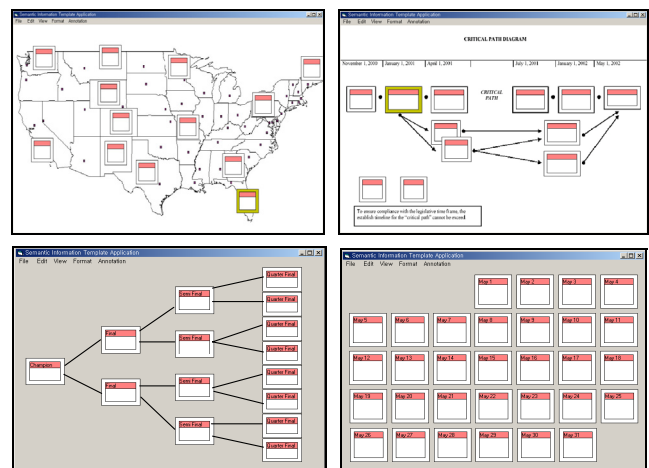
Semantic Information Template Application
File Edit View Format Annotation

Semantic Information Template Application
File Edit View Format Annotation

CRITICAL PATH DIAGRAM

November 1, 2000 | January 1, 2001 | April 1, 2001 | July 1, 2001 | January 1, 2002 | May 1, 2002

CRITICAL PATH

To ensure compliance with the legislative time frame, the establish timeline for the "critical path" cannot be exceed

Semantic Information Template Application
File Edit View Format Annotation

Champion
Final
Final
Semi Final
Semi Final
Semi Final
Semi Final
Quarter Final
Quarter Final
Quarter Final
Quarter Final
Quarter Final
Quarter Final
Quarter Final
Quarter Final

Semantic Information Template Application
File Edit View Format Annotation

May 1 May 2 May 3 May 4
May 5 May 6 May 7 May 8 May 9 May 10 May 11
May 12 May 13 May 14 May 15 May 16 May 17 May 18
May 19 May 20 May 21 May 22 May 23 May 24 May 25
May 26 May 27 May 28 May 29 May 30 May 31